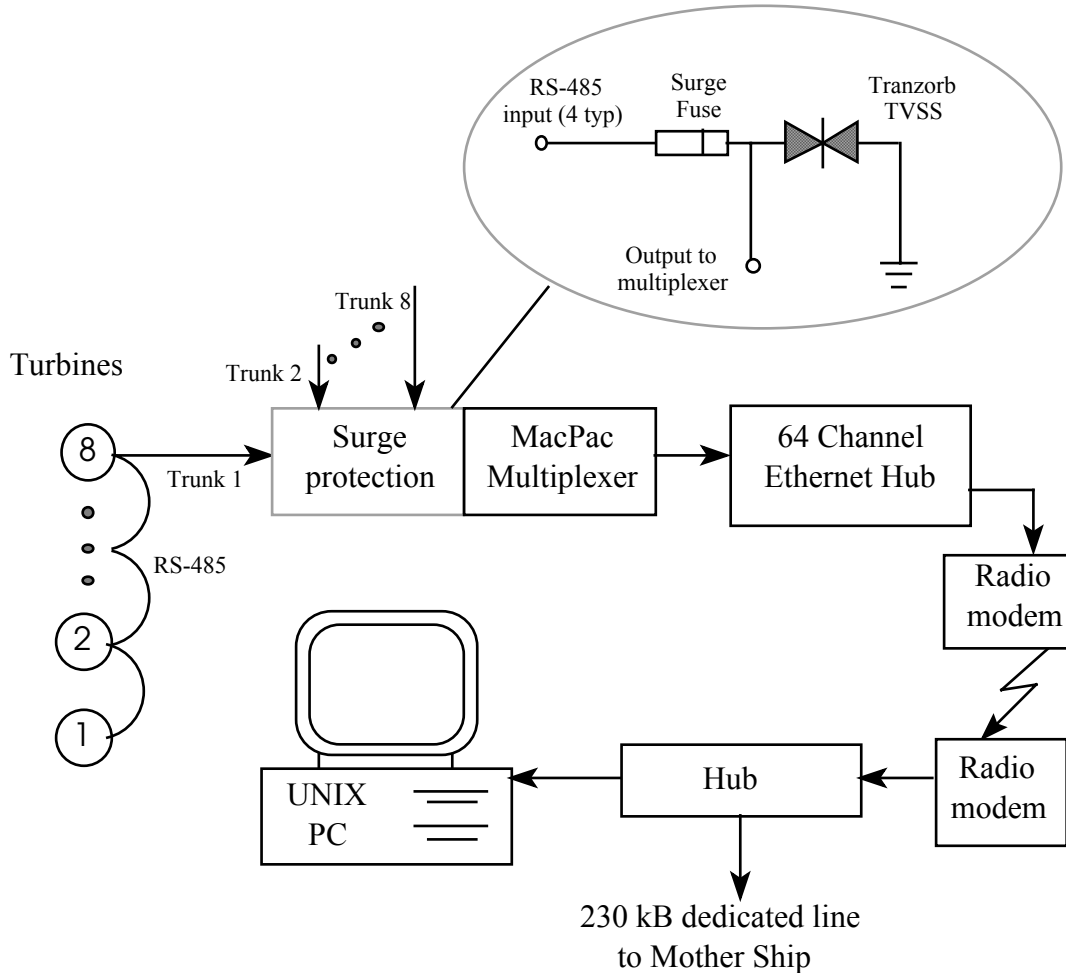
RS-485 input (4 typ)

Surge Fuse

Tranzorb TVSS

Output to multiplexer

Trunk 8

Trunk 2

Turbines

8

Trunk 1

RS-485

2

1

Surge protection

MacPac Multiplexer

64 Channel Ethernet Hub

Radio modem

Radio modem

Hub

UNIX PC

230 kB dedicated line to Mother Ship